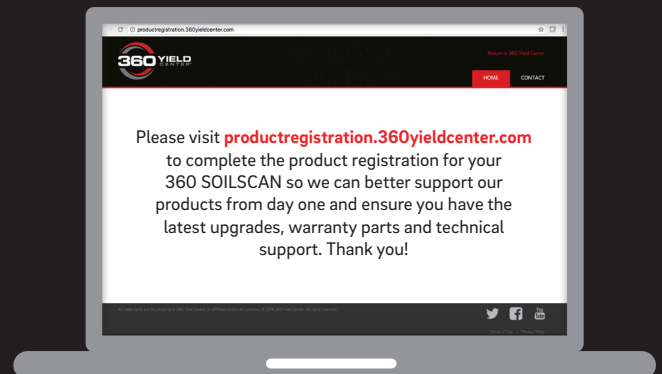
productregistration.360yieldcenter.com

360 YIELD CENTER

Return to 360 Yield Center

HOME

CONTACT

Please visit **productregistration.360yieldcenter.com** to complete the product registration for your 360 SOILSCAN so we can better support our products from day one and ensure you have the latest upgrades, warranty parts and technical support. Thank you!

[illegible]

Terms of Use | Privacy Policy